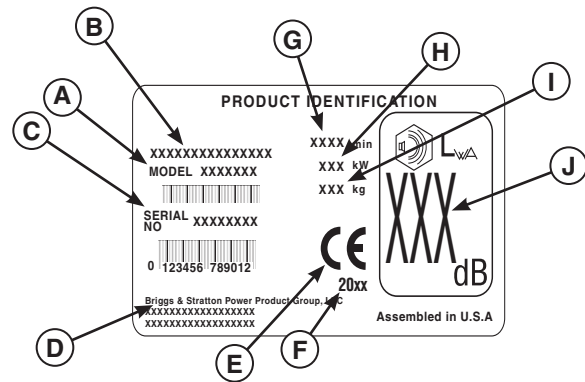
B

G

H

A

PRODUCT IDENTIFICATION

I

C

XXXXXXXXXXXXXXX
MODEL XXXXXXX

XXXX min
XXX kW
XXX kg

$L_{WA}$

J

SERIAL NO XXXXXXXX

XXX dB

0 123456 789012

CE

20xx

Briggs & Stratton Power Product Group, LLC
XXXXXXXXXXXXXXXXXX
XXXXXXXXXXXXXXXXXX

Assembled in U.S.A

D

E

F